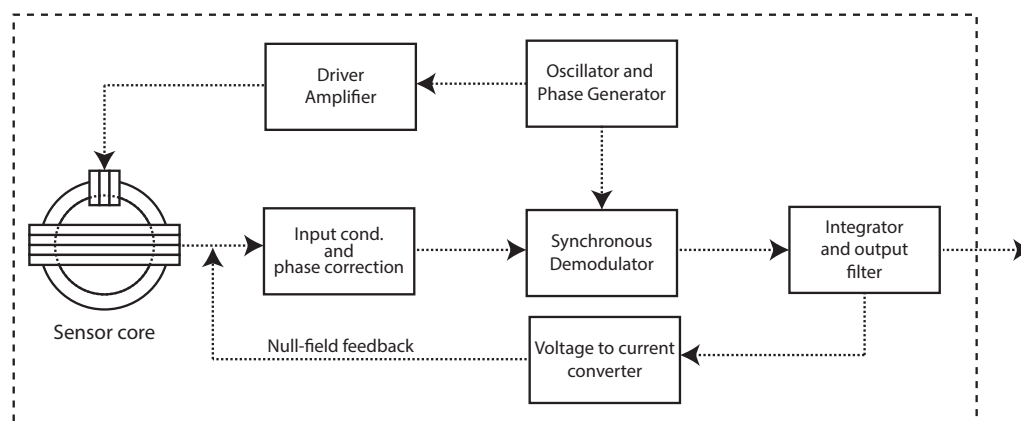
Driver Amplifier

Oscillator and Phase Generator

Input cond. and phase correction

Synchronous Demodulator

Integrator and output filter

Sensor core

Null-field feedback

Voltage to current converter